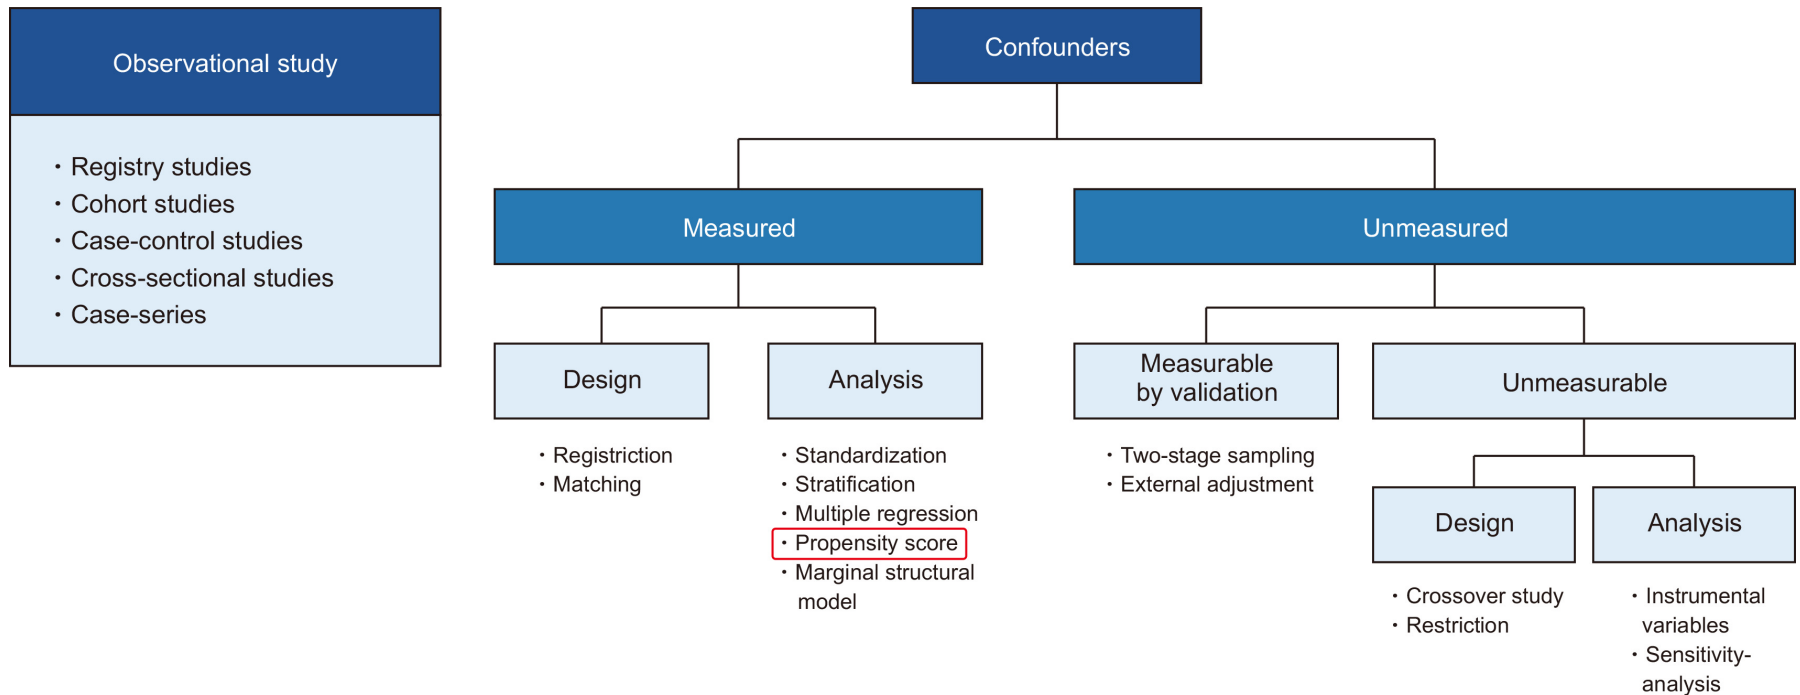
Observational study

· Registry studies
· Cohort studies
· Case-control studies
· Cross-sectional studies
· Case-series

Confounders

Measured

Unmeasured

Design

Analysis

Measurable by validation

Unmeasurable

· Registriction
· Matching

· Standardization
· Stratification
· Multiple regression
· Propensity score
· Marginal structural model

· Two-stage sampling
· External adjustment

Design

Analysis

· Crossover study
· Restriction

· Instrumental variables
· Sensitivity-analysis